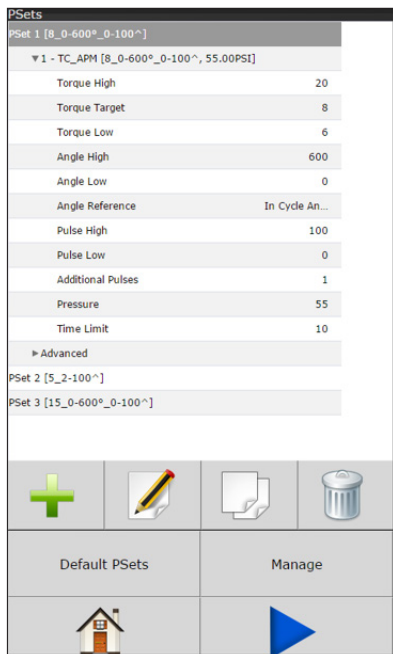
PSets

PSet 1 [8_0-600°_0-100^]

▼1 - TC_APM [8_0-600°_0-100^, 55.00PSI]

| | |
|---|---|
| Torque High | 20 |
| Torque Target | 8 |
| Torque Low | 6 |
| Angle High | 600 |
| Angle Low | 0 |
| Angle Reference | In Cycle An... |
| Pulse High | 100 |
| Pulse Low | 0 |
| Additional Pulses | 1 |
| Pressure | 55 |
| Time Limit | 10 |

► Advanced

PSet 2 [5_2-100^]

PSet 3 [15_0-600°_0-100^]

Default PSets

Manage